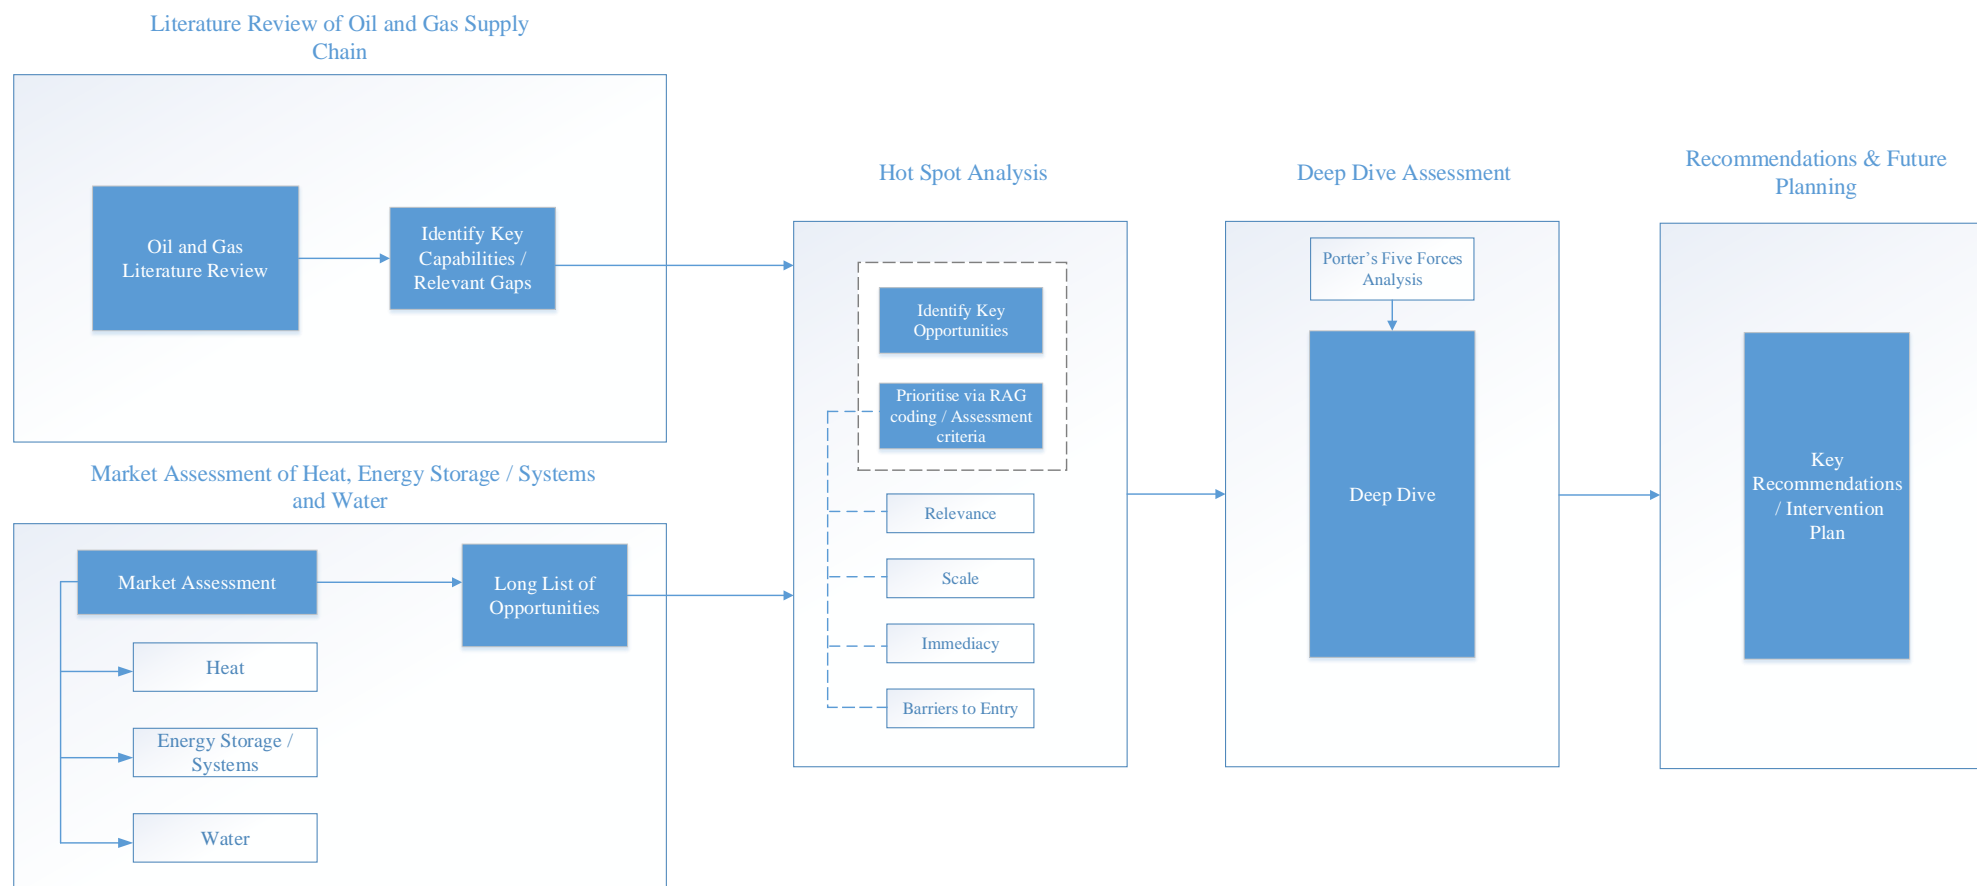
Literature Review of Oil and Gas Supply Chain

Oil and Gas Literature Review

Identify Key Capabilities / Relevant Gaps

Market Assessment of Heat, Energy Storage / Systems and Water

Market Assessment

Long List of Opportunities

Heat

Energy Storage / Systems

Water

Hot Spot Analysis

Identify Key Opportunities

Prioritise via RAG coding / Assessment criteria

Relevance

Scale

Immediacy

Barriers to Entry

Deep Dive Assessment

Porter's Five Forces Analysis

Deep Dive

Recommendations & Future Planning

Key Recommendations / Intervention Plan